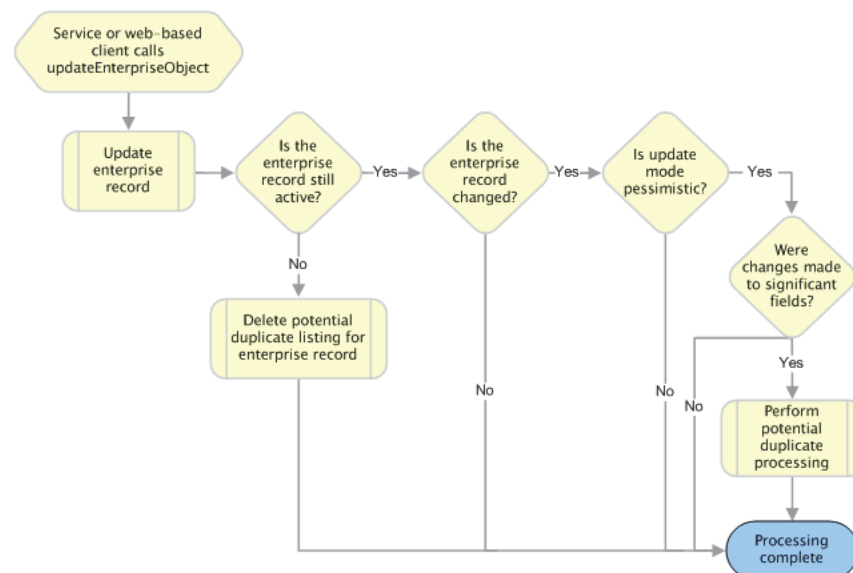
Service or web-based client calls updateEnterpriseObject

Update enterprise record

Is the enterprise record still active?

Yes

Is the enterprise record changed?

Yes

Is update mode pessimistic?

Yes

Were changes made to significant fields?

No

Delete potential duplicate listing for enterprise record

No

No

No

Yes

Perform potential duplicate processing

Processing complete